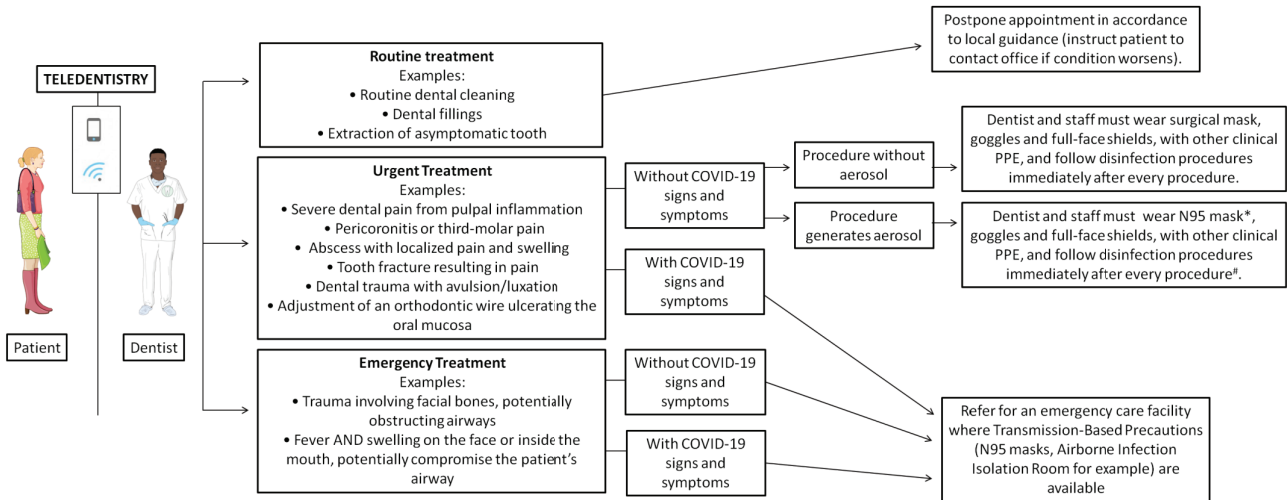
TELEDENTISTRY

Patient

Dentist

Routine treatment
Examples:
• Routine dental cleaning
• Dental fillings
• Extraction of asymptomatic tooth

Postpone appointment in accordance to local guidance (instruct patient to contact office if condition worsens).

Urgent Treatment
Examples:
• Severe dental pain from pulpal inflammation
• Pericoronitis or third-molar pain
• Abscess with localized pain and swelling
• Tooth fracture resulting in pain
• Dental trauma with avulsion/luxation
• Adjustment of an orthodontic wire ulcerating the oral mucosa

Without COVID-19 signs and symptoms

Procedure without aerosol

Dentist and staff must wear surgical mask, goggles and full-face shields, with other clinical PPE, and follow disinfection procedures immediately after every procedure.

Procedure generates aerosol

Dentist and staff must wear N95 mask*, goggles and full-face shields, with other clinical PPE, and follow disinfection procedures immediately after every procedure#.

With COVID-19 signs and symptoms

Emergency Treatment
Examples:
• Trauma involving facial bones, potentially obstructing airways
• Fever AND swelling on the face or inside the mouth, potentially compromise the patient's airway

Without COVID-19 signs and symptoms

With COVID-19 signs and symptoms

Refer for an emergency care facility where Transmission-Based Precautions (N95 masks, Airborne Infection Isolation Room for example) are available